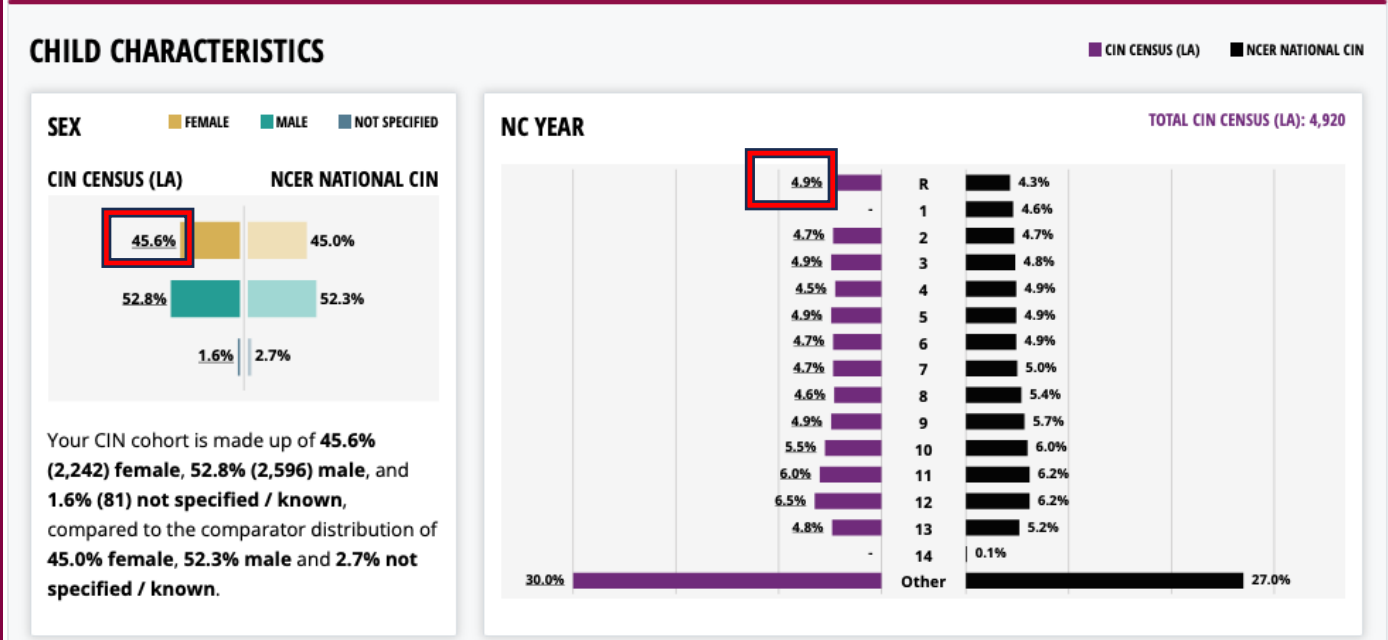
CHILD CHARACTERISTICS

CIN CENSUS (LA)   NCER NATIONAL CIN

SEX

FEMALE   MALE   NOT SPECIFIED

CIN CENSUS (LA)   NCER NATIONAL CIN

| CIN CENSUS (LA) | NCER NATIONAL CIN |
|---|---|
| 45.6% | 45.0% |
| 52.8% | 52.3% |
| 1.6% | 2.7% |

Your CIN cohort is made up of **45.6% (2,242) female**, **52.8% (2,596) male**, and **1.6% (81) not specified / known**, compared to the comparator distribution of **45.0% female**, **52.3% male** and **2.7% not specified / known**.

NC YEAR

TOTAL CIN CENSUS (LA): 4,920

| CIN CENSUS (LA) | NC YEAR | NCER NATIONAL CIN |
|---|---|---|
| 4.9% | R | 4.3% |
| - | 1 | 4.6% |
| 4.7% | 2 | 4.7% |
| 4.9% | 3 | 4.8% |
| 4.5% | 4 | 4.9% |
| 4.9% | 5 | 4.9% |
| 4.7% | 6 | 4.9% |
| 4.7% | 7 | 5.0% |
| 4.6% | 8 | 5.4% |
| 4.9% | 9 | 5.7% |
| 5.5% | 10 | 6.0% |
| 6.0% | 11 | 6.2% |
| 6.5% | 12 | 6.2% |
| 4.8% | 13 | 5.2% |
| - | 14 | 0.1% |
| 30.0% | Other | 27.0% |